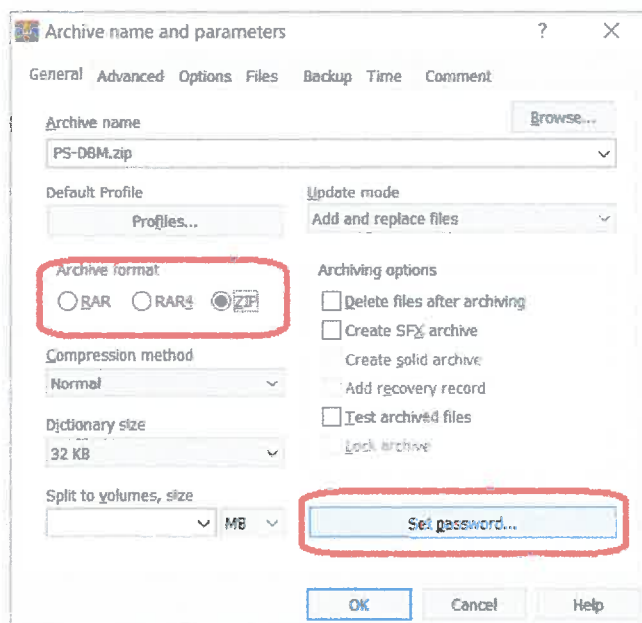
Archive name and parameters
?
X

General Advanced Options Files Backup Time Comment

Archive name
Browse...
PS-DBM.zip

Default Profile
Profiles...

Update mode
Add and replace files

Archive format
RAR RAR4 ZIP

Archiving options
Delete files after archiving
Create SFX archive
Create solid archive
Add recovery record
Test archived files
Lock archive

Compression method
Normal

Dictionary size
32 KB

Split to volumes, size
MB

Set password...

OK Cancel Help